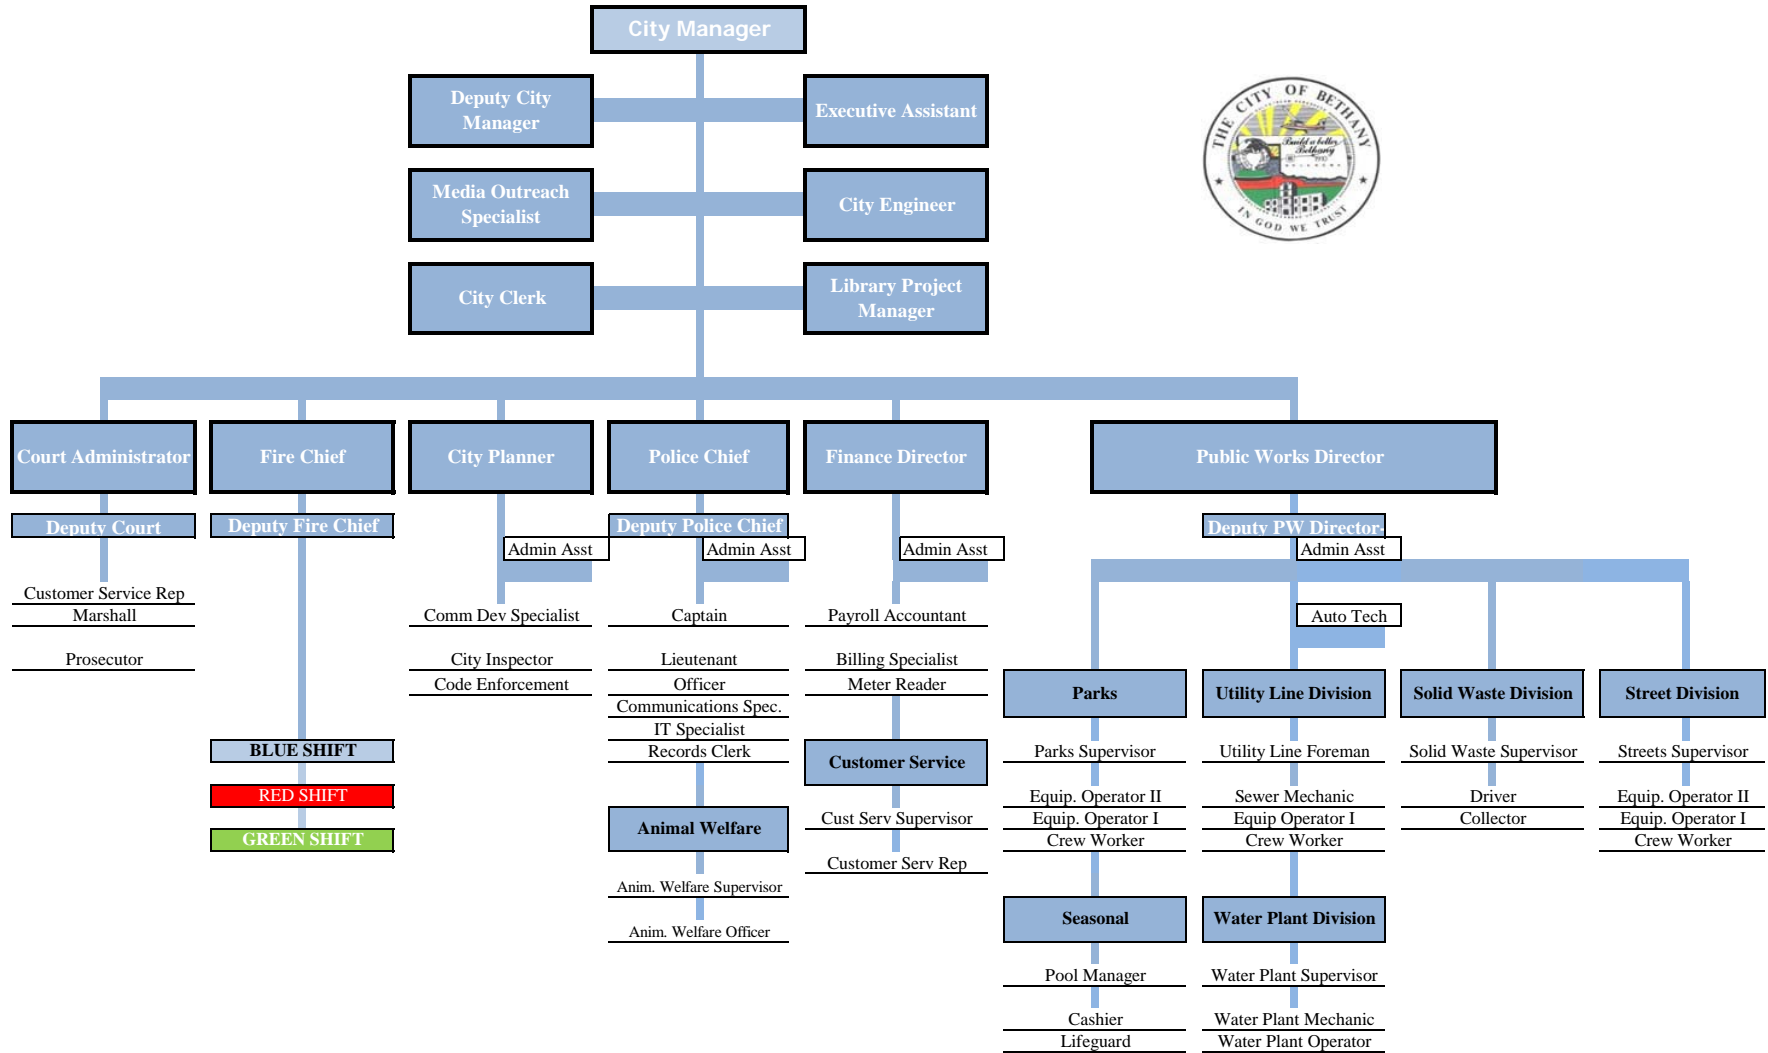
City Manager

Deputy City Manager

Executive Assistant

Media Outreach Specialist

City Engineer

City Clerk

Library Project Manager

THE CITY OF BETHANY
Build a better Bethany
IN GOD WE TRUST

Court Administrator

Deputy Court

Customer Service Rep
Marshall

Prosecutor

Fire Chief

Deputy Fire Chief

BLUE SHIFT

RED SHIFT

GREEN SHIFT

City Planner

Admin Asst

Comm Dev Specialist

City Inspector
Code Enforcement

Police Chief

Deputy Police Chief

Admin Asst

Captain

Lieutenant
Officer
Communications Spec.
IT Specialist
Records Clerk

Animal Welfare

Anim. Welfare Supervisor

Anim. Welfare Officer

Finance Director

Admin Asst

Payroll Accountant

Billing Specialist
Meter Reader

Customer Service

Cust Serv Supervisor

Customer Serv Rep

Public Works Director

Deputy PW Director

Admin Asst

Auto Tech

Parks

Parks Supervisor

Equip. Operator II
Equip. Operator I
Crew Worker

Seasonal

Pool Manager

Cashier
Lifeguard

Utility Line Division

Utility Line Foreman

Sewer Mechanic
Equip Operator I
Crew Worker

Water Plant Division

Water Plant Supervisor

Water Plant Mechanic
Water Plant Operator

Solid Waste Division

Solid Waste Supervisor

Driver
Collector

Street Division

Streets Supervisor

Equip. Operator II
Equip. Operator I
Crew Worker